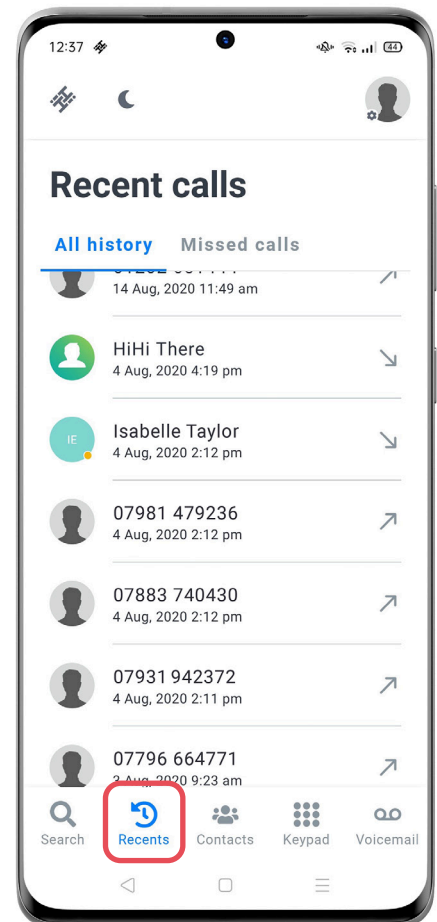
12:37

44

Recent calls

All history Missed calls

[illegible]
14 Aug, 2020 11:49 am

HiHi There
4 Aug, 2020 4:19 pm

IE
Isabelle Taylor
4 Aug, 2020 2:12 pm

07981 479236
4 Aug, 2020 2:12 pm

07883 740430
4 Aug, 2020 2:12 pm

07931 942372
4 Aug, 2020 2:11 pm

07796 664771
3 Aug, 2020 9:23 am

Search Recents Contacts Keypad Voicemail